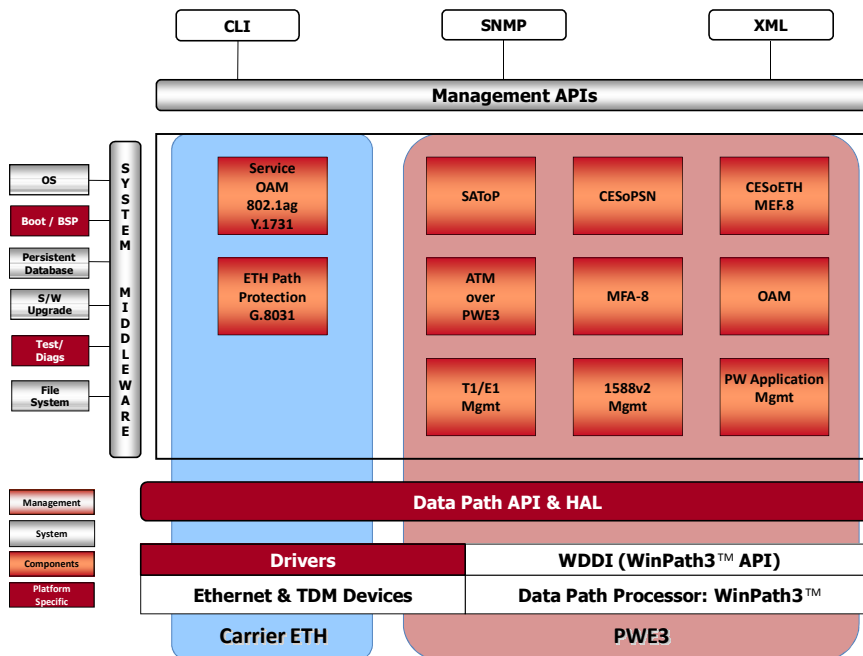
CLI

SNMP

XML

Management APIs

OS

Boot / BSP

Persistent Database

S/W Upgrade

Test/ Diags

File System

SYSTEM MIDDLEWARE

Service OAM 802.1ag Y.1731

ETH Path Protection G.8031

SAToP

CESoPSN

CESoETH MEF.8

ATM over PWE3

MFA-8

OAM

T1/E1 Mgmt

1588v2 Mgmt

PW Application Mgmt

Management

System

Components

Platform Specific

Data Path API & HAL

Drivers

WDDI (WinPath3™ API)

Ethernet & TDM Devices

Data Path Processor: WinPath3™

Carrier ETH

PWE3